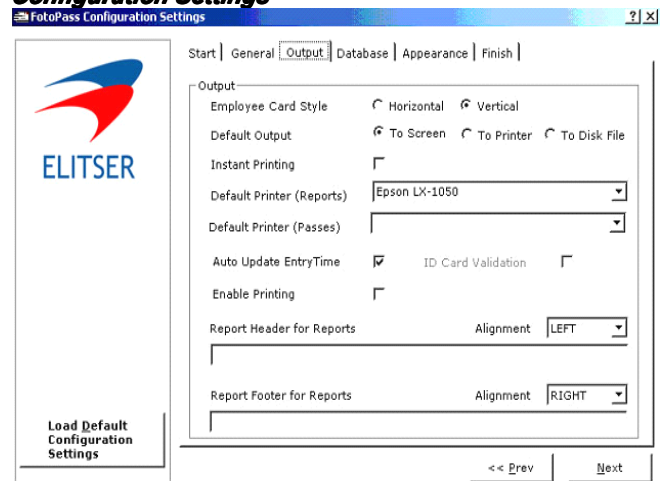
Configuration Settings
FotoPass Configuration Settings
?| X

ELITSER

Load Default Configuration Settings

Start | General | Output | Database | Appearance | Finish |

Output
Employee Card Style Horizontal Vertical
Default Output To Screen To Printer To Disk File
Instant Printing
Default Printer (Reports) Epson LX-1050
Default Printer (Passes)
Auto Update EntryTime ID Card Validation
Enable Printing
Report Header for Reports Alignment LEFT
Report Footer for Reports Alignment RIGHT

<< Prev
Next